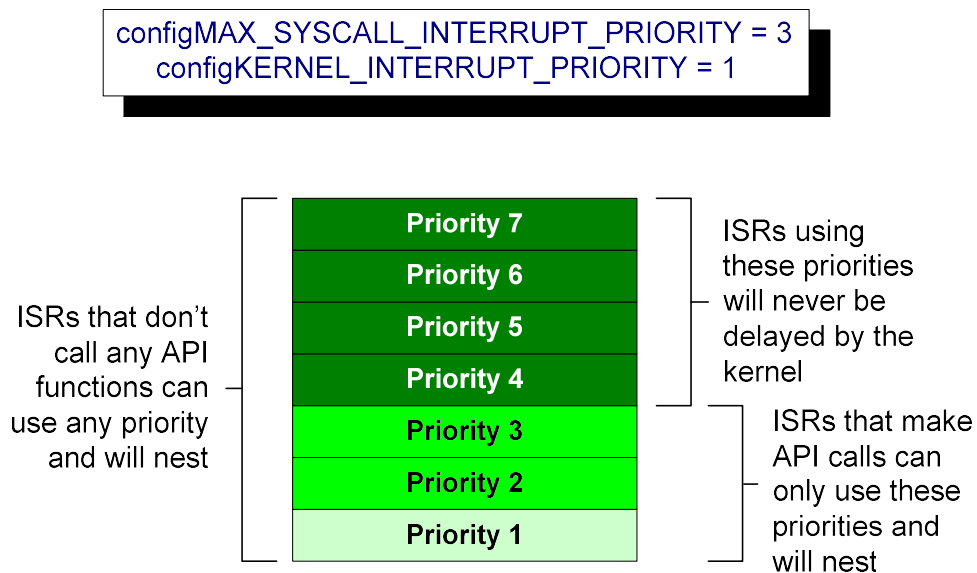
configMAX_SYSCALL_INTERRUPT_PRIORITY = 3
configKERNEL_INTERRUPT_PRIORITY = 1

ISRs that don't call any API functions can use any priority and will nest

Priority 7
Priority 6
Priority 5
Priority 4
Priority 3
Priority 2
Priority 1

ISRs using these priorities will never be delayed by the kernel

ISRs that make API calls can only use these priorities and will nest